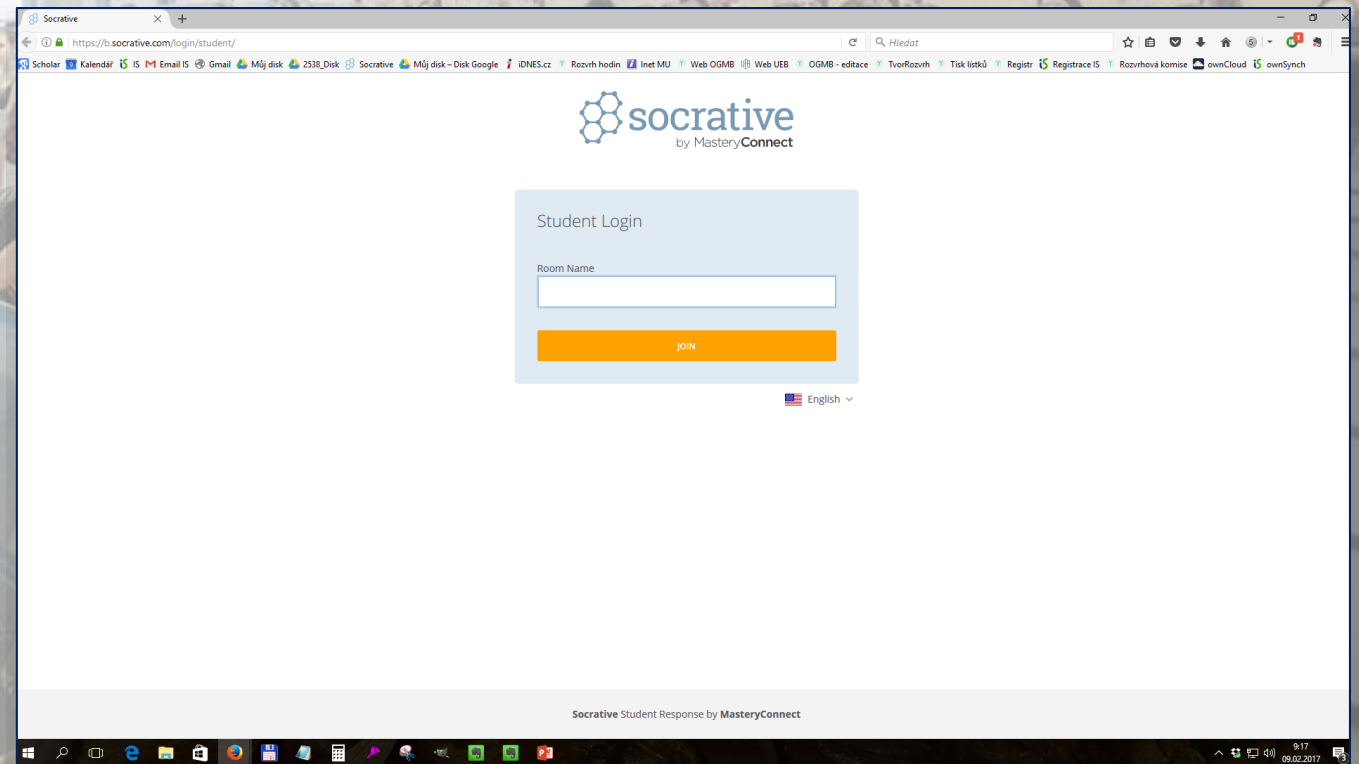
Socrative

https://b.socrative.com/login/student/

Hledat

Scholar Kalendář IS Email IS Gmail Můj disk 2538_Disk Socrative Můj disk – Disk Google iDNES.cz Rozvrh hodin Inet MU Web OGMB Web UEB OGMB - editace TvorRozvrh Tisk lístků Registr Registrace IS Rozvrhová komise ownCloud ownSynch

socrative
by MasteryConnect

Student Login

Room Name

JOIN

English

Socrative Student Response by MasteryConnect

9:17
09.02.2017